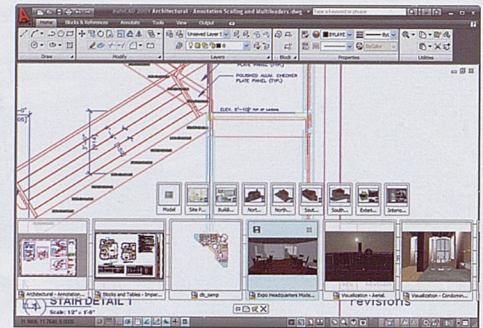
AutoCAD 2009 Architectural - Annotation Scaling and Multileaders.dwg
Type a keyword or phrase
Home
Blocks & References
Annotate
Tools
View
Output
Draw
Modify
Unsaved Layer S
Layers
Block
BYLAYER
ByColor
Properties
Utilities
PLATE PANEL (TYP.)
POLISHED ALUM. KNEECHER PLATE PANEL (TYP.)
ELEV. 8'-10" TOP OF LANDING
Model
Site F...
Build...
Nort...
North...
Sout...
South...
Exteri...
Interio...
Architectural - Annotation...
Blocks and Tables - Imper...
db_samp
Expo Headquarters Mode...
Visualization - Aerial
Visualization - Condomin...
STAIR DETAIL 1
Scale: 1/2" = 1'-0"
revisions